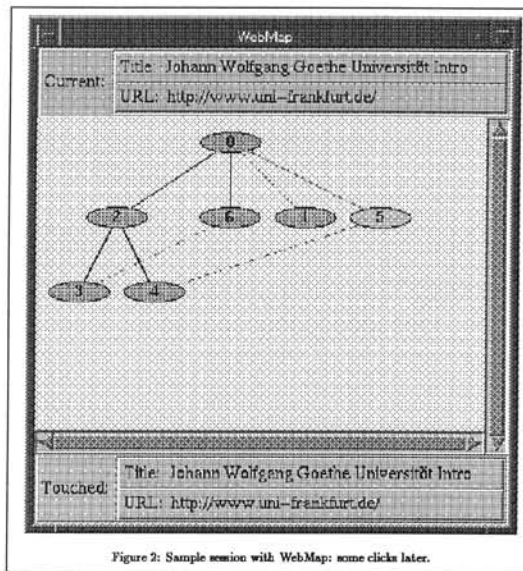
WebMap

Current:

Title: Johann Wolfgang Goethe Universität Intro

URL: http://www.uni-frankfurt.de/

0

2

6

1

5

3

4

Touched:

Title: Johann Wolfgang Goethe Universität Intro

URL: http://www.uni-frankfurt.de/

Figure 2: Sample session with WebMap: some clicks later.